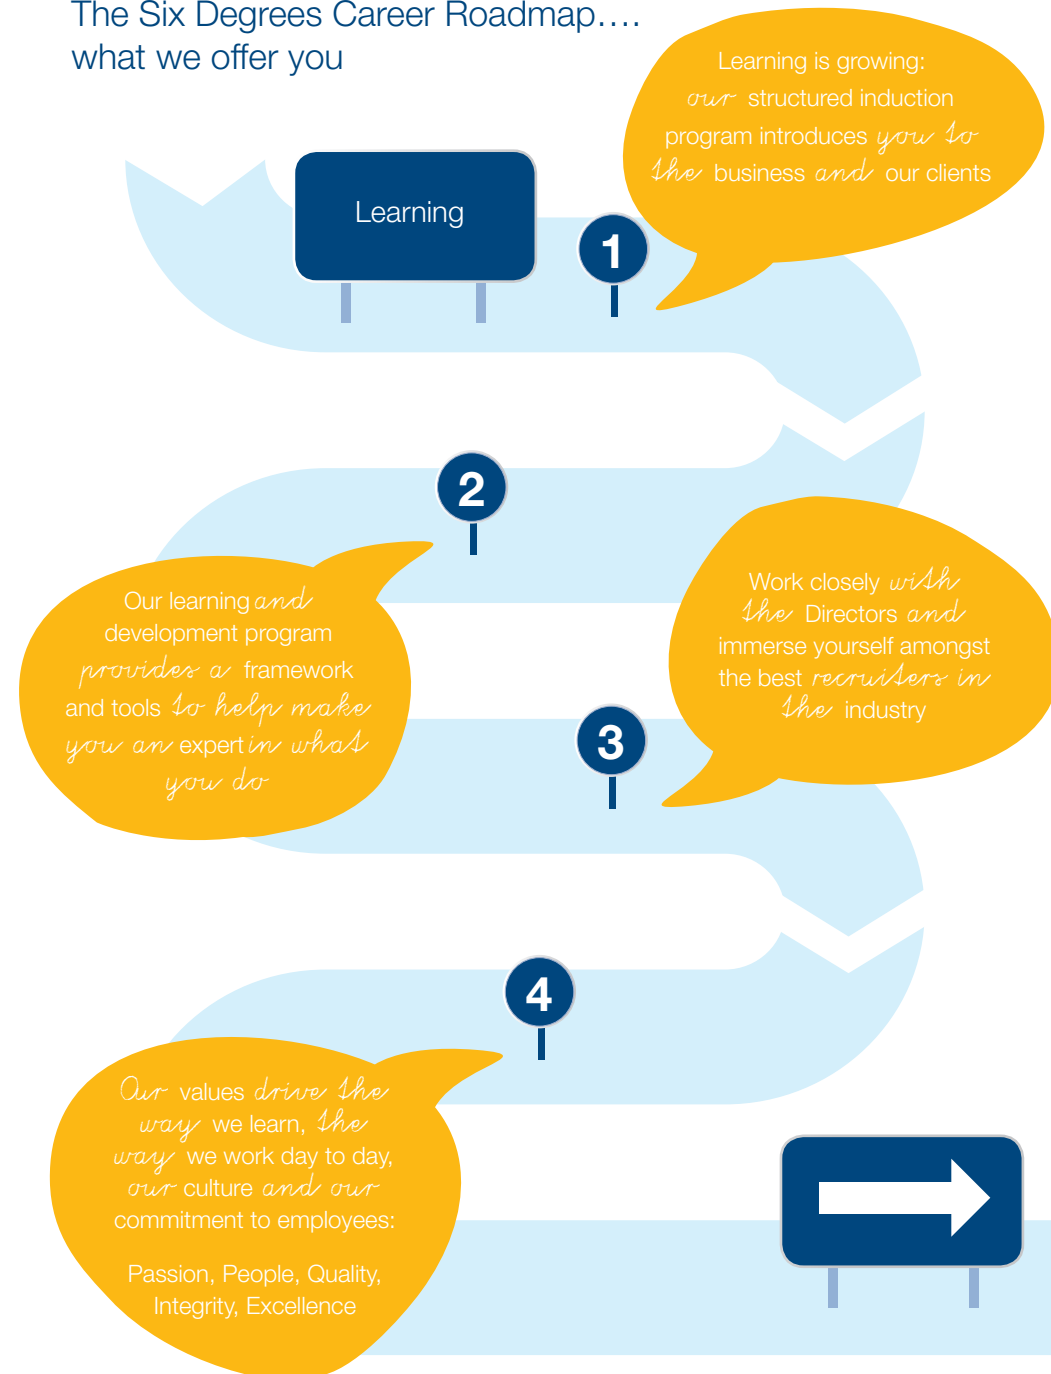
The Six Degrees Career Roadmap….
what we offer you

Learning

1

Learning is growing: our structured induction program introduces you to the business and our clients

2

Our learning and development program provides a framework and tools to help make you an expert in what you do

3

Work closely with the Directors and immerse yourself amongst the best recruiters in the industry

4

Our values drive the way we learn, the way we work day to day, our culture and our commitment to employees:

Passion, People, Quality, Integrity, Excellence